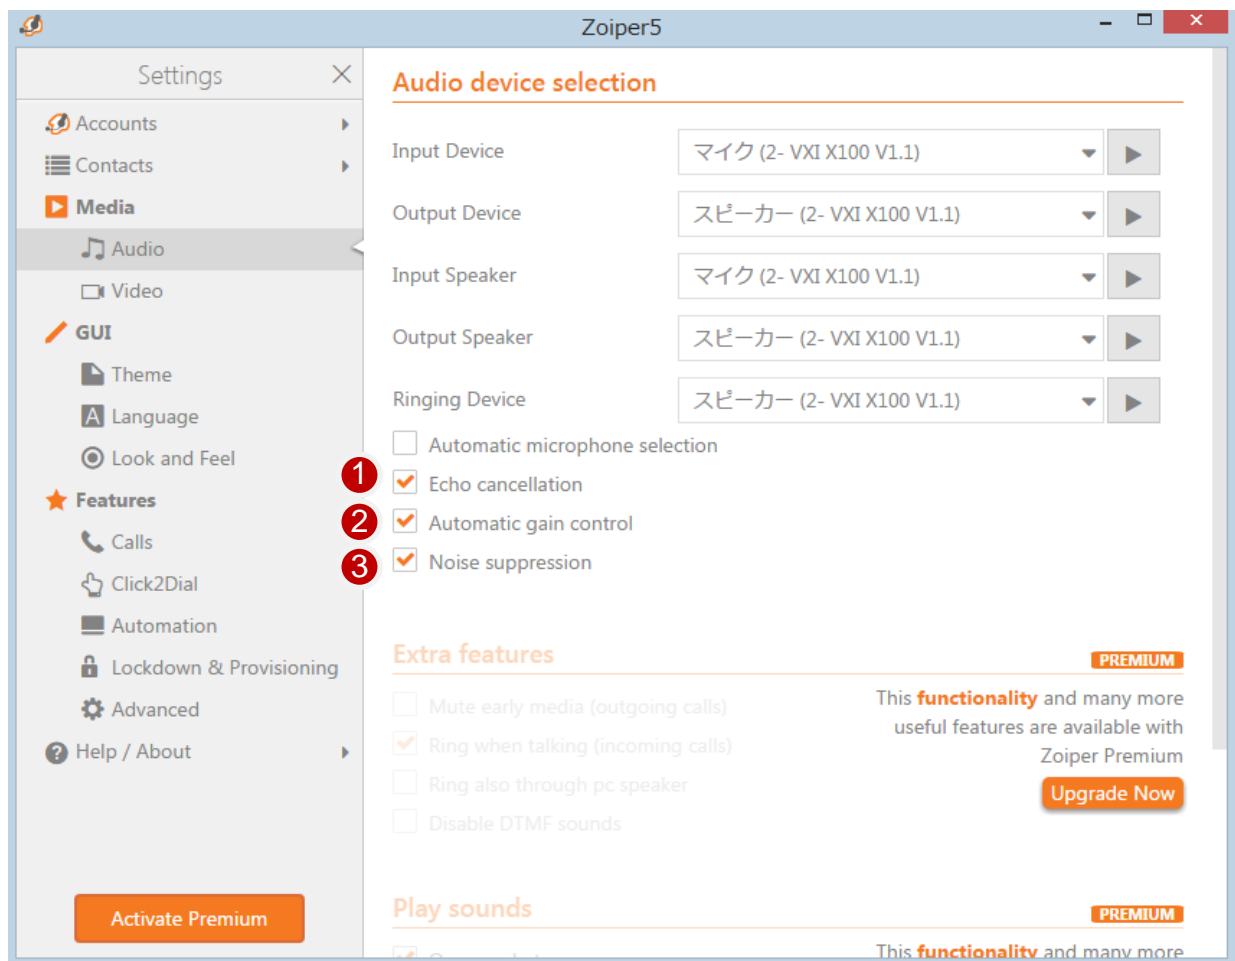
Zoiper5

Settings

Accounts
Contacts
Media
Audio
Video
GUI
Theme
Language
Look and Feel
Features
Calls
Click2Dial
Automation
Lockdown & Provisioning
Advanced
Help / About

Activate Premium

Audio device selection

| | |
|---|---|
| Input Device | マイク (2- VXI X100 V1.1) |
| Output Device | スピーカー (2- VXI X100 V1.1) |
| Input Speaker | マイク (2- VXI X100 V1.1) |
| Output Speaker | スピーカー (2- VXI X100 V1.1) |
| Ringing Device | スピーカー (2- VXI X100 V1.1) |

Automatic microphone selection
1 Echo cancellation
2 Automatic gain control
3 Noise suppression

Extra features
PREMIUM
Mute early media (outgoing calls)
Ring when talking (incoming calls)
Ring also through pc speaker
Disable DTMF sounds

This functionality and many more useful features are available with Zoiper Premium
Upgrade Now

Play sounds
PREMIUM
This functionality and many more